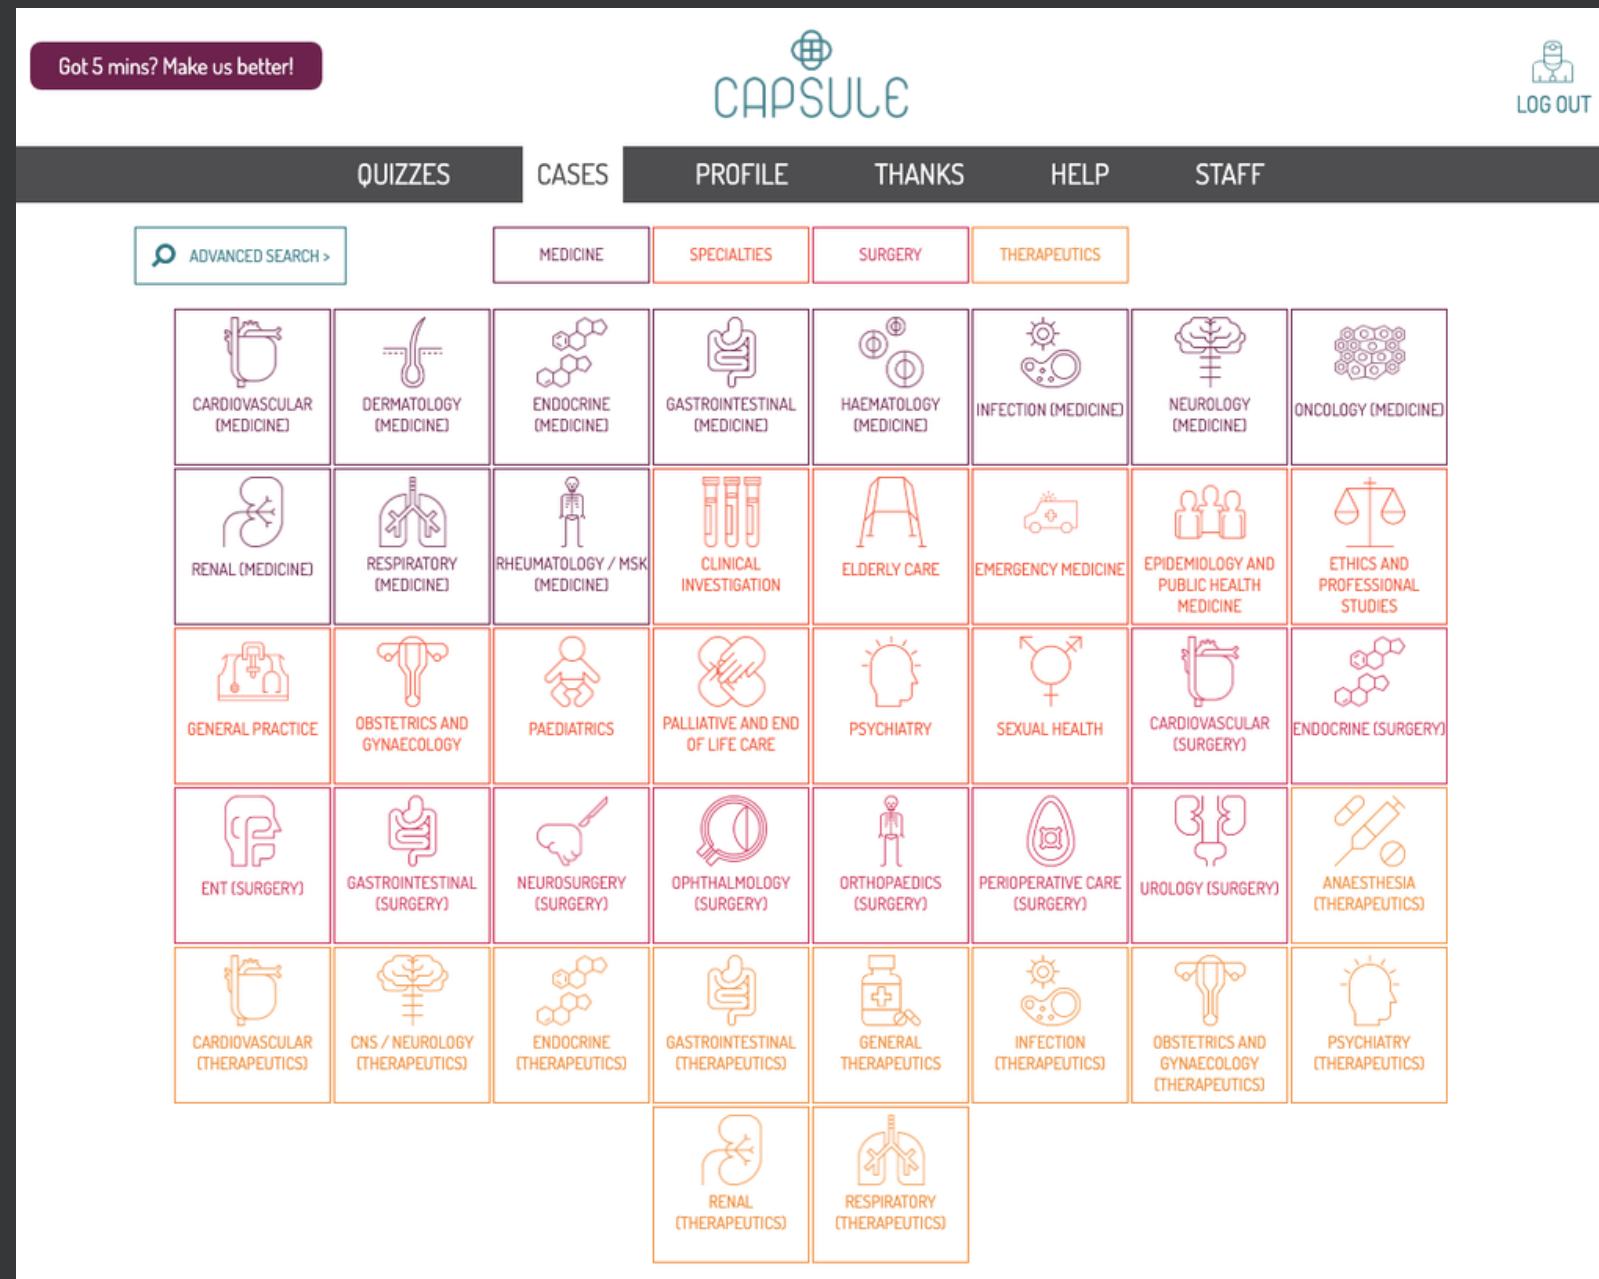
Got 5 mins? Make us better!

CAPSULE

LOG OUT

QUIZZES CASES PROFILE THANKS HELP STAFF

ADVANCED SEARCH >

MEDICINE SPECIALTIES SURGERY THERAPEUTICS

CARDIOVASCULAR (MEDICINE)
DERMATOLOGY (MEDICINE)
ENDOCRINE (MEDICINE)
GASTROINTESTINAL (MEDICINE)
HAEMATOLOGY (MEDICINE)
INFECTION (MEDICINE)
NEUROLOGY (MEDICINE)
ONCOLOGY (MEDICINE)

RENAL (MEDICINE)
RESPIRATORY (MEDICINE)
RHEUMATOLOGY / MSK (MEDICINE)
CLINICAL INVESTIGATION
ELDERLY CARE
EMERGENCY MEDICINE
EPIDEMIOLOGY AND PUBLIC HEALTH MEDICINE
ETHICS AND PROFESSIONAL STUDIES

GENERAL PRACTICE
OBSTETRICS AND GYNAECOLOGY
PAEDIATRICS
PALLIATIVE AND END OF LIFE CARE
PSYCHIATRY
SEXUAL HEALTH
CARDIOVASCULAR (SURGERY)
ENDOCRINE (SURGERY)

ENT (SURGERY)
GASTROINTESTINAL (SURGERY)
NEUROSURGERY (SURGERY)
OPHTHALMOLOGY (SURGERY)
ORTHOPAEDICS (SURGERY)
PERIOPERATIVE CARE (SURGERY)
UROLOGY (SURGERY)
ANAESTHESIA (THERAPEUTICS)

CARDIOVASCULAR (THERAPEUTICS)
CNS / NEUROLOGY (THERAPEUTICS)
ENDOCRINE (THERAPEUTICS)
GASTROINTESTINAL (THERAPEUTICS)
GENERAL THERAPEUTICS
INFECTION (THERAPEUTICS)
OBSTETRICS AND GYNAECOLOGY (THERAPEUTICS)
PSYCHIATRY (THERAPEUTICS)

RENAL (THERAPEUTICS)
RESPIRATORY (THERAPEUTICS)